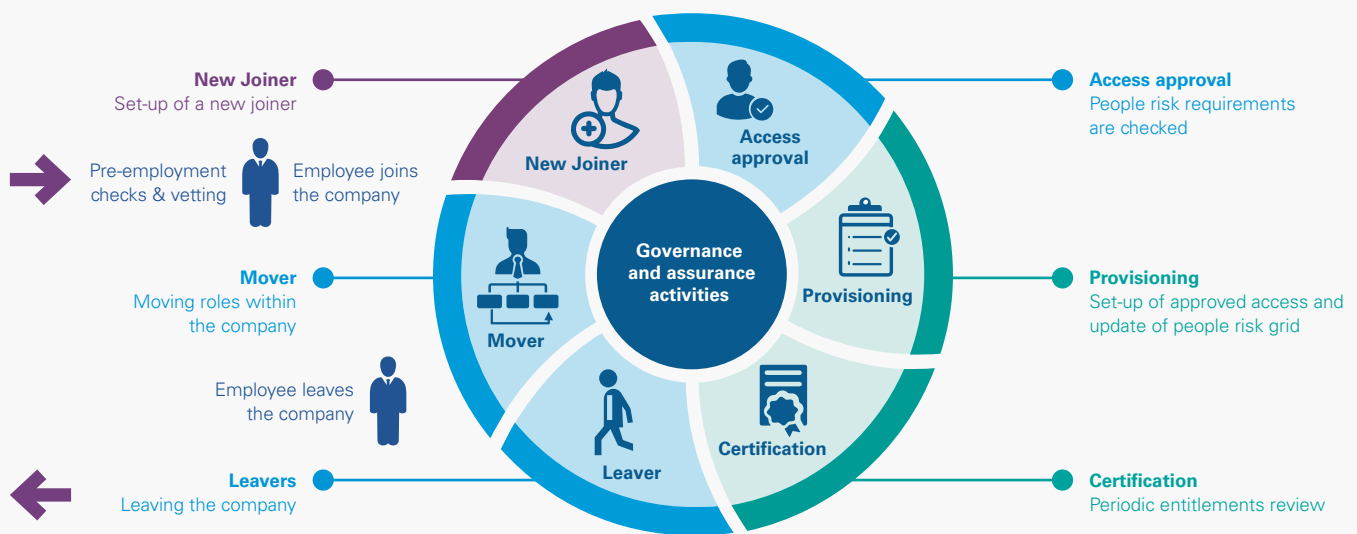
New Joiner
Set-up of a new joiner

Pre-employment checks & vetting

Employee joins the company

Mover
Moving roles within the company

Employee leaves the company

Leavers
Leaving the company

New Joiner

Access approval

Governance and assurance activities

Provisioning

Mover

Leaver

Certification

Access approval
People risk requirements are checked

Provisioning
Set-up of approved access and update of people risk grid

Certification
Periodic entitlements review